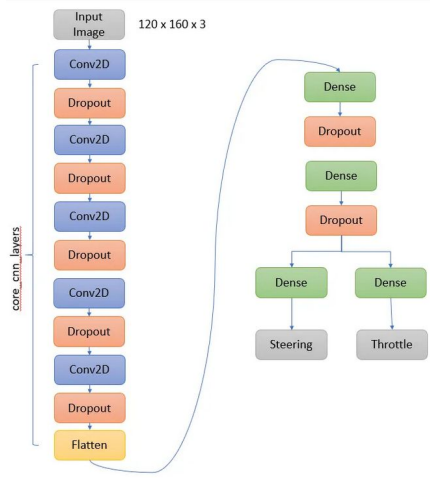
Input Image

120 x 160 x 3

core_cnn_layers

Conv2D

Dropout

Conv2D

Dropout

Conv2D

Dropout

Conv2D

Dropout

Conv2D

Dropout

Flatten

Dense

Dropout

Dense

Dropout

Dense

Dense

Steering

Throttle